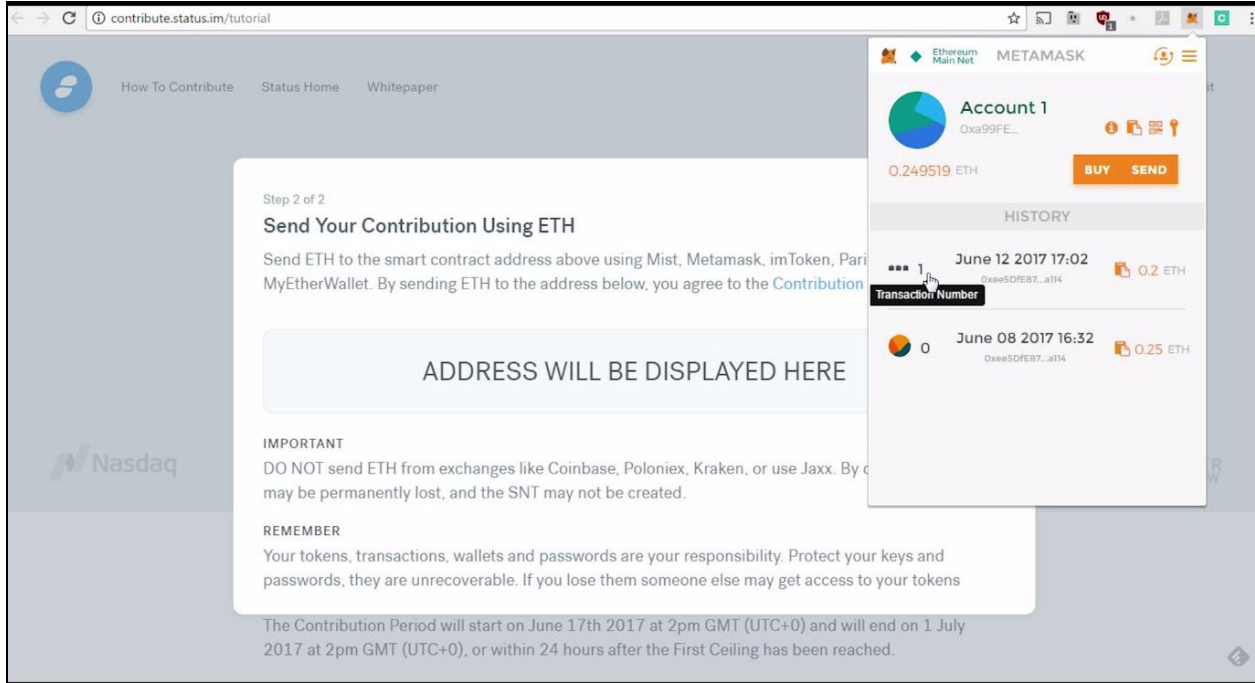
contribute.status.im/tutorial

How To Contribute Status Home Whitepaper

Ethereum Main Net METAMASK

Account 1
0xa99FE...

0.249519 ETH

BUY SEND

HISTORY

1 June 12 2017 17:02 0xee5DfE87...a114 0.2 ETH

Transaction Number

0 June 08 2017 16:32 0xee5DfE87...a114 0.25 ETH

Step 2 of 2

Send Your Contribution Using ETH

Send ETH to the smart contract address above using Mist, Metamask, imToken, Pari MyEtherWallet. By sending ETH to the address below, you agree to the Contribution

ADDRESS WILL BE DISPLAYED HERE

IMPORTANT

DO NOT send ETH from exchanges like Coinbase, Poloniex, Kraken, or use Jaxx. By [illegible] may be permanently lost, and the SNT may not be created.

REMEMBER

Your tokens, transactions, wallets and passwords are your responsibility. Protect your keys and passwords, they are unrecoverable. If you lose them someone else may get access to your tokens

Nasdaq

The Contribution Period will start on June 17th 2017 at 2pm GMT (UTC+0) and will end on 1 July 2017 at 2pm GMT (UTC+0), or within 24 hours after the First Ceiling has been reached.